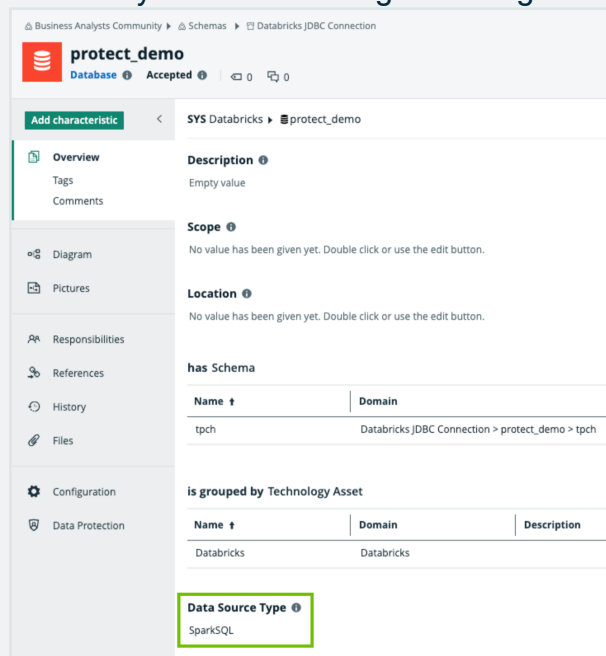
Business Analysts Community ▸ Schemas ▸ Databricks JDBC Connection

protect_demo
Database Accepted 0 0

Add characteristic

Overview
Tags
Comments

Diagram
Pictures

Responsibilities
References
History
Files

Configuration
Data Protection

SYS Databricks ▸ protect_demo

Description
Empty value

Scope
No value has been given yet. Double click or use the edit button.

Location
No value has been given yet. Double click or use the edit button.

has Schema

| Name ↑ | Domain |
|---|---|
| tpch | Databricks JDBC Connection > protect_demo > tpch |

is grouped by Technology Asset

| Name ↑ | Domain | Description |
|---|---|---|
| Databricks | Databricks | |

Data Source Type
SparkSQL